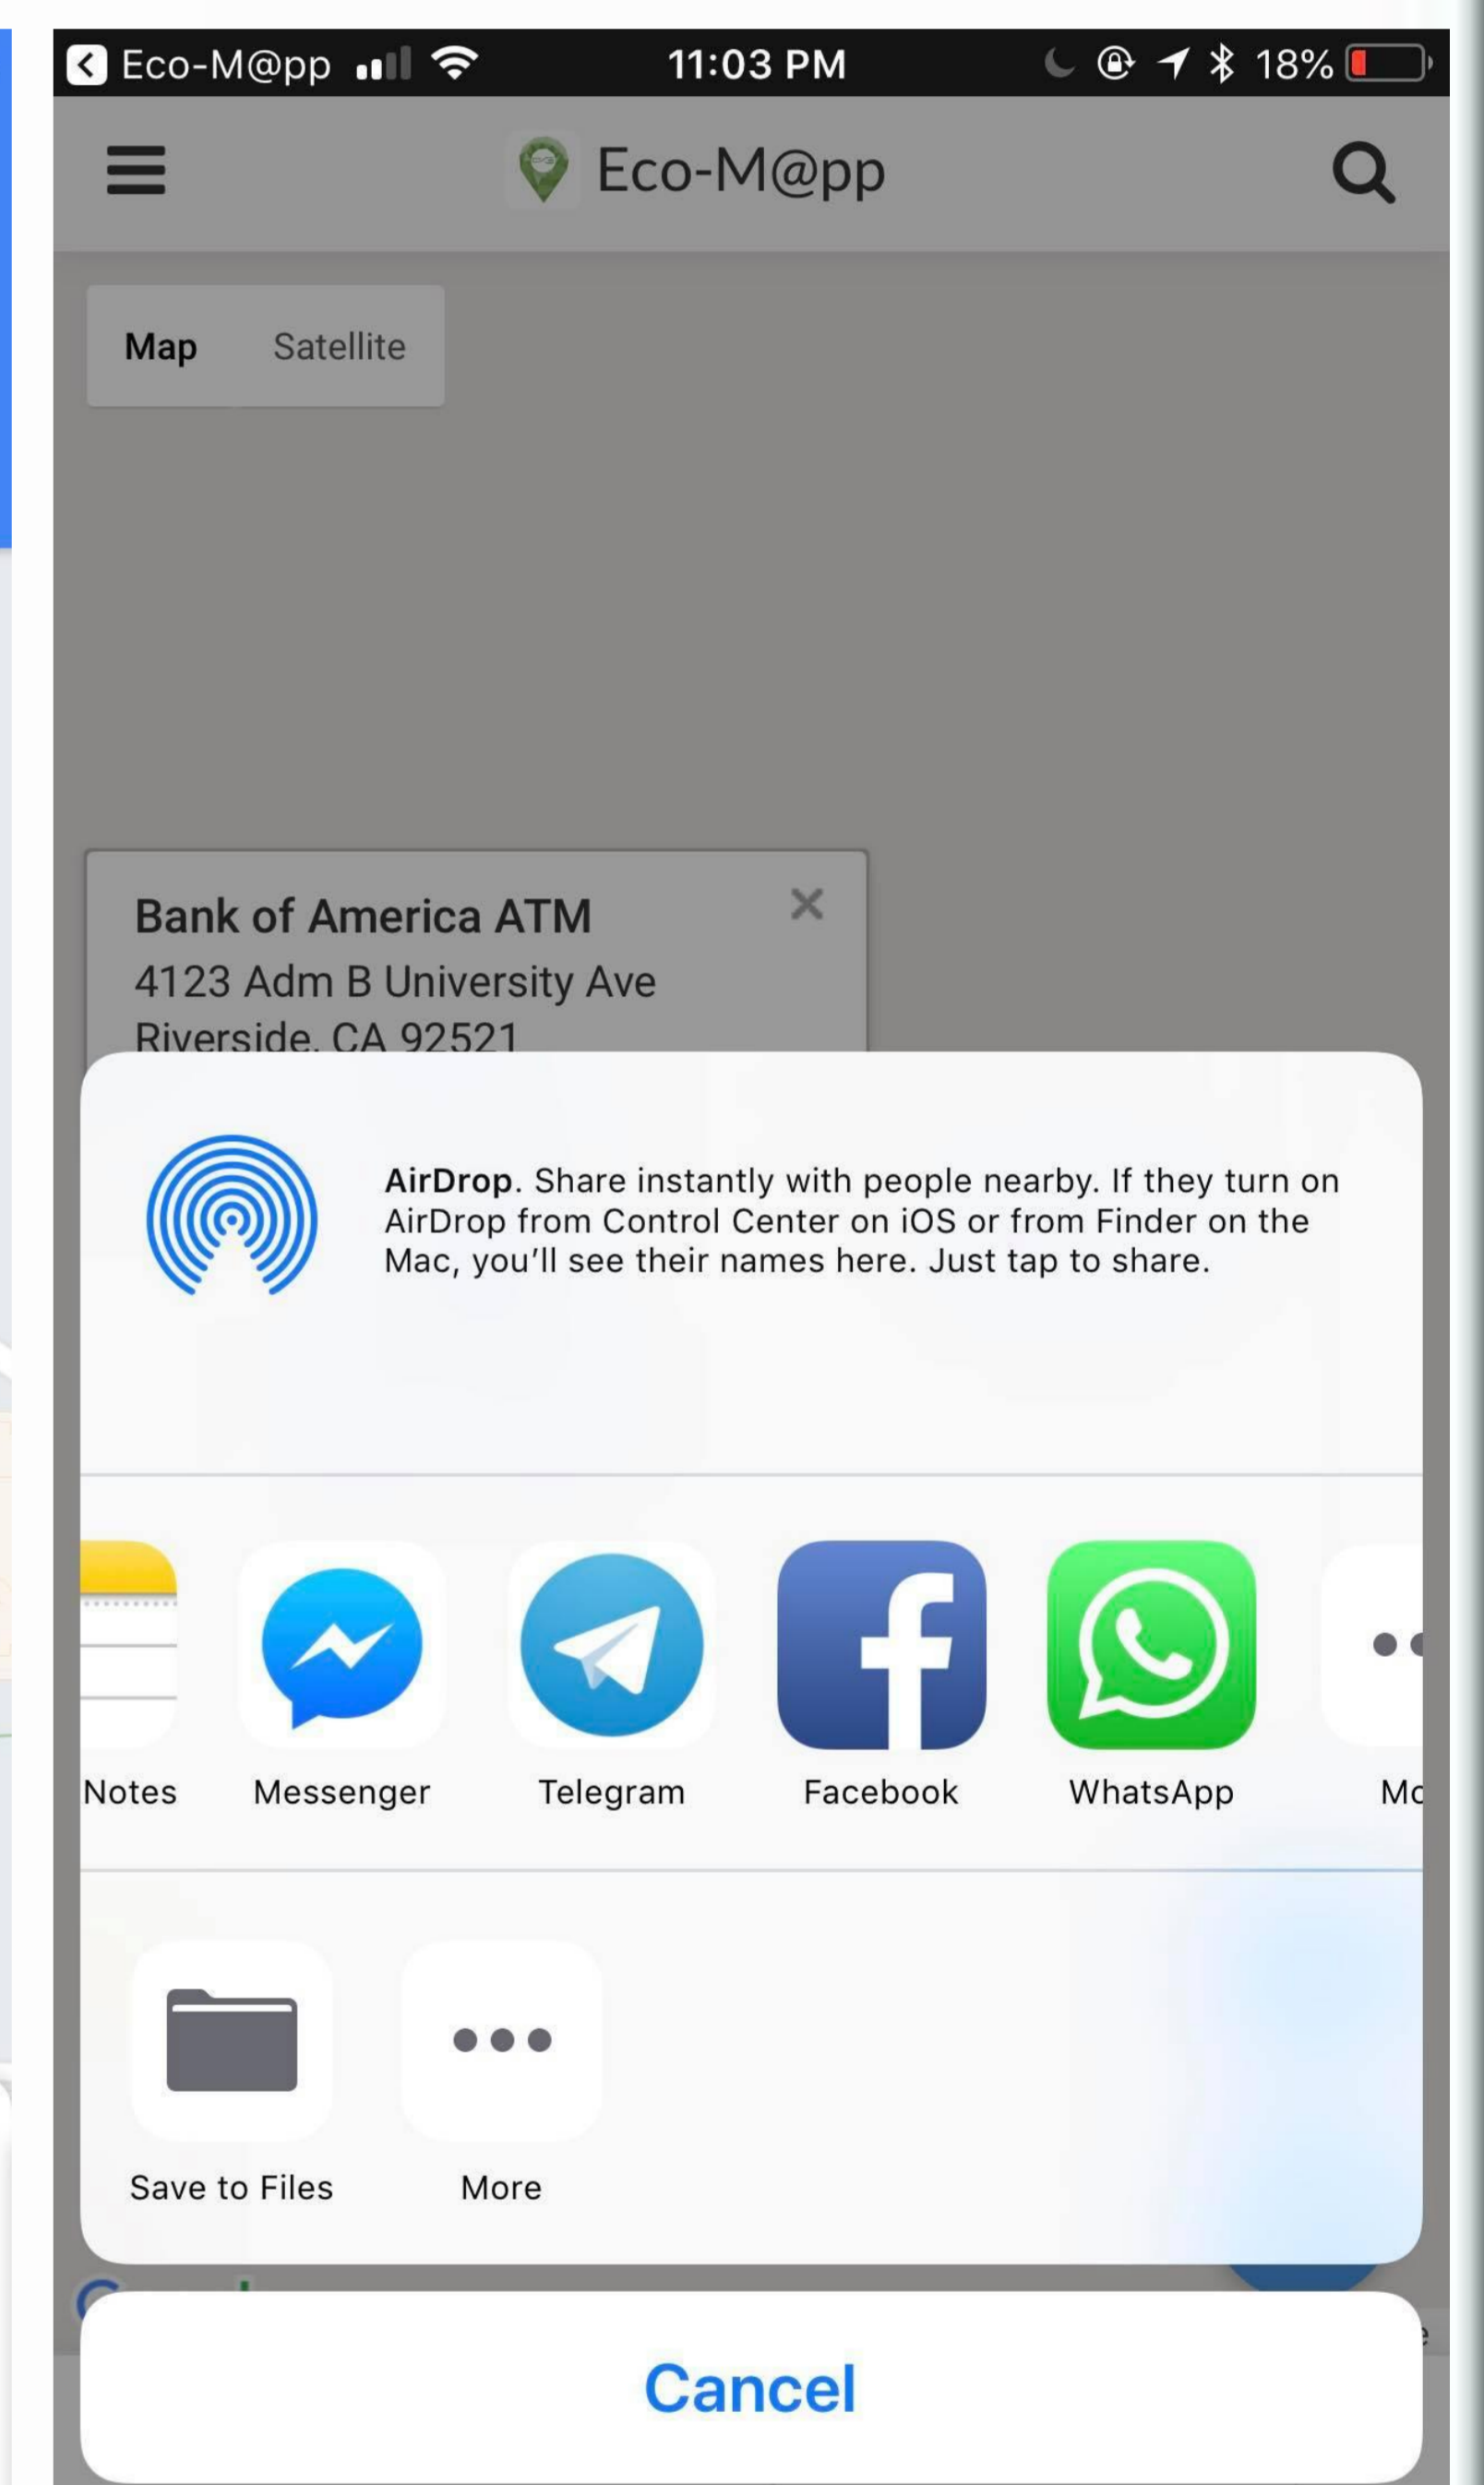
Eco-M@pp 11:03 PM 18%

Eco-M@pp

Map Satellite

Bank of America ATM
4123 Adm B University Ave
Riverside, CA 92521

AirDrop. Share instantly with people nearby. If they turn on AirDrop from Control Center on iOS or from Finder on the Mac, you'll see their names here. Just tap to share.

Notes Messenger Telegram Facebook WhatsApp Mo

Save to Files More

Cancel